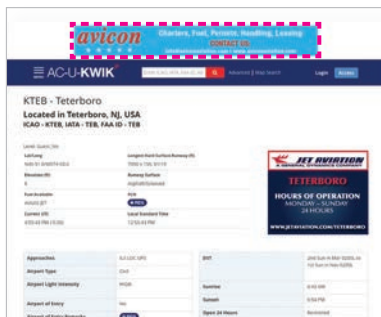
avicon
Charters, Fuel, Permits, Handling, Leasing
CONTACT US

AC-U-KWIK
Advanced | Map Search
Login
Access

KTEB - Teterboro
Located in Teterboro, NJ, USA
ICAO - KTEB, IATA - TEB, FAA ID - TEB

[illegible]
Lat/Long
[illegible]
Longest Hard-Surface Runway (ft)
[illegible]
Elevation (ft)
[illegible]
Runway Surface
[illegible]
Fuel Available
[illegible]
Jet A
Current UTC
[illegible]
Local Standard Time
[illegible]

JET AVIATION
TETERBORO
HOURS OF OPERATION
MONDAY - SUNDAY
24 HOURS
WWW.JETAVIATION.COM/TETERBORO

| Approaches | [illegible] | DST | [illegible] |
|---|---|---|---|
| Airport Type | Civil | | |
| Airport Light Intensity | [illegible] | Sunrise | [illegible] |
| Airport of Entry | Yes | Sunset | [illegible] |
| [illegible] | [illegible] | Open 24 Hours | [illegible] |